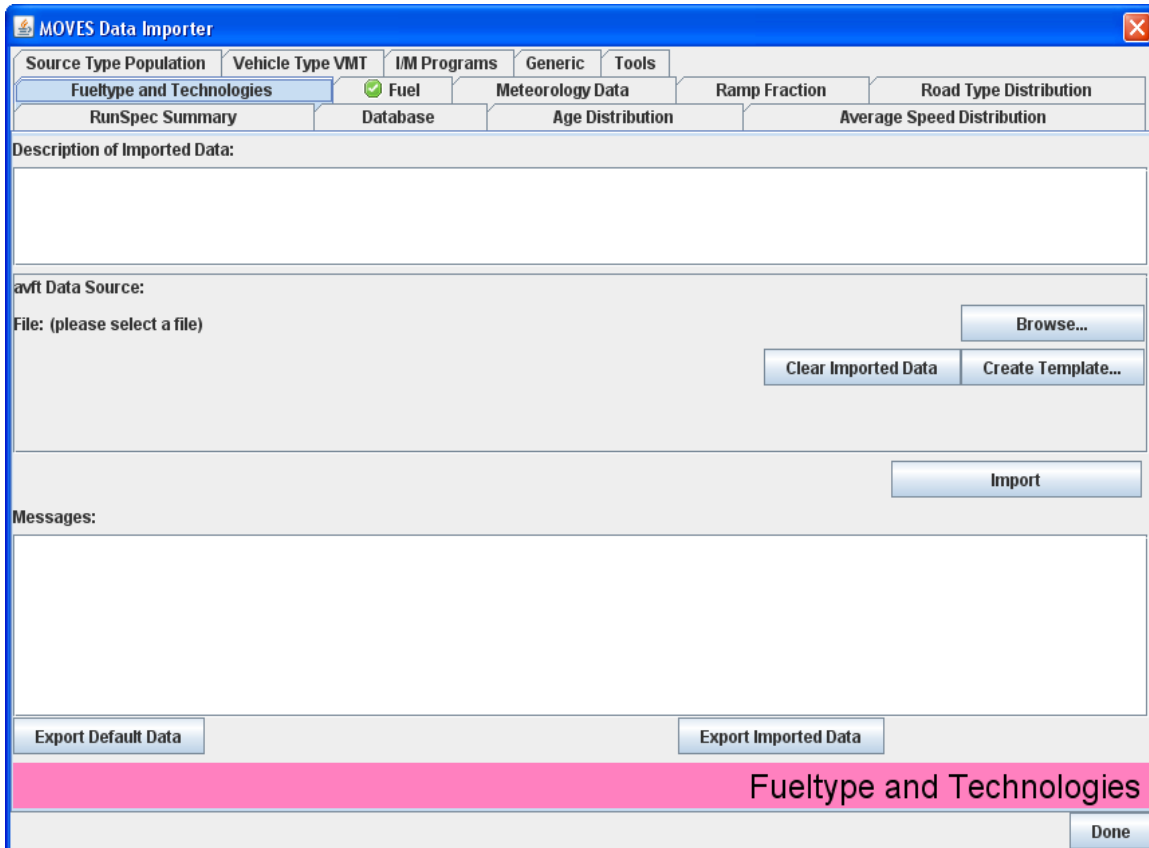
MOVES Data Importer

Source Type Population | Vehicle Type VMT | I/M Programs | Generic | Tools

Fueltype and Technologies | Fuel | Meteorology Data | Ramp Fraction | Road Type Distribution

RunSpec Summary | Database | Age Distribution | Average Speed Distribution

Description of Imported Data:

avft Data Source:

File: (please select a file)

Browse...

Clear Imported Data

Create Template...

Import

Messages:

Export Default Data

Export Imported Data

Fueltype and Technologies

Done